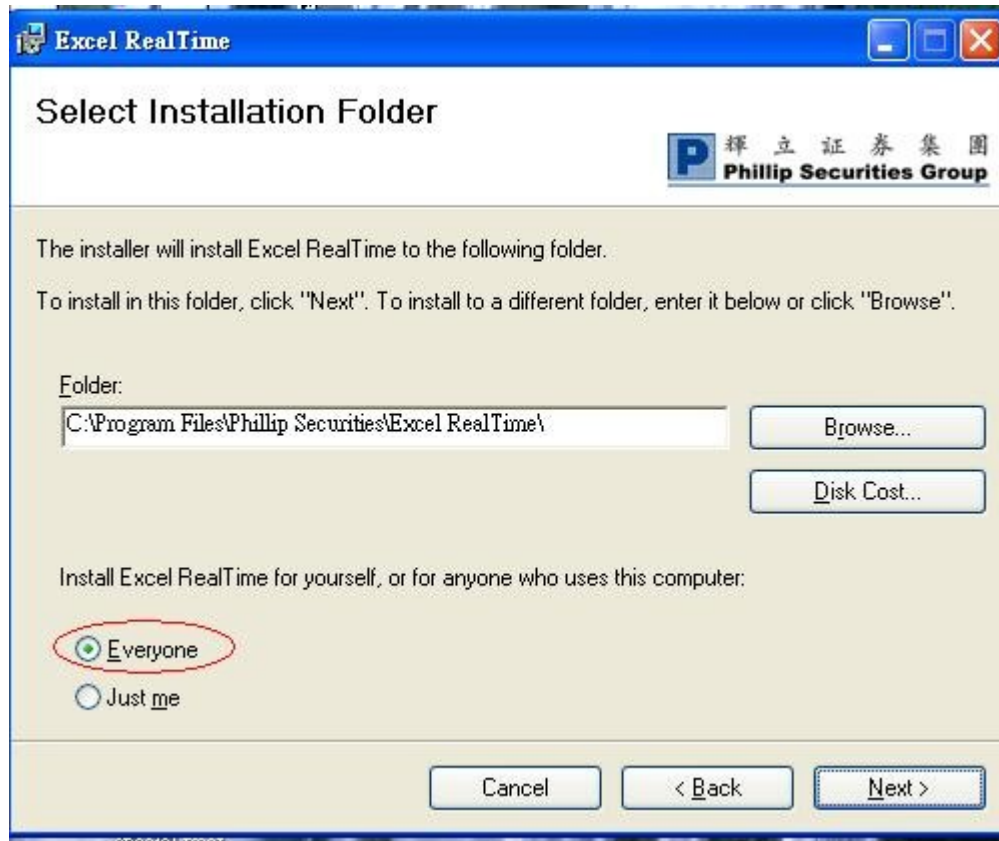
Excel RealTime

Select Installation Folder

P 輝立证券集团 Phillip Securities Group

The installer will install Excel RealTime to the following folder.

To install in this folder, click "Next". To install to a different folder, enter it below or click "Browse".

Folder:

C:\Program Files\Phillip Securities\Excel RealTime\

Browse...

Disk Cost...

Install Excel RealTime for yourself, or for anyone who uses this computer:

Everyone

Just me

Cancel

< Back

Next >